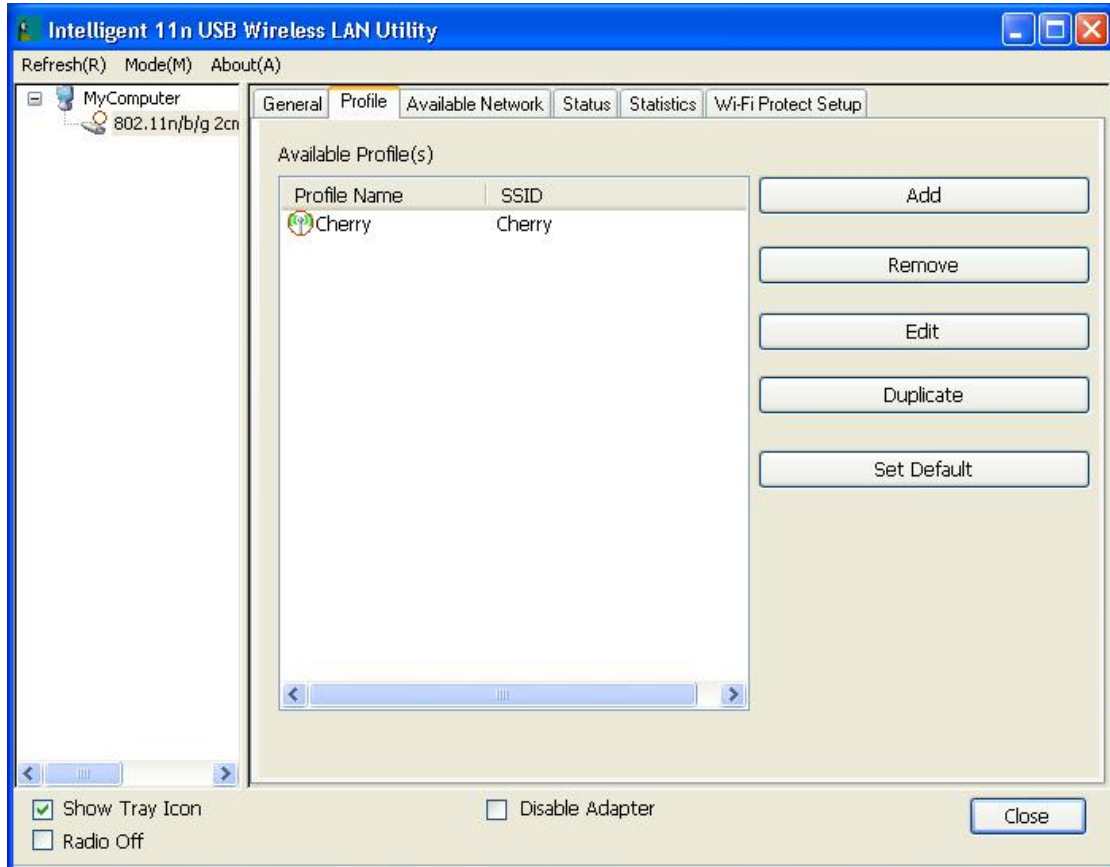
Intelligent 11n USB Wireless LAN Utility

Refresh(R) Mode(M) About(A)

MyComputer
802.11n/b/g 2cn

General | Profile | Available Network | Status | Statistics | Wi-Fi Protect Setup

Available Profile(s)

| Profile Name | SSID |
|---|---|
| Cherry | Cherry |

Add

Remove

Edit

Duplicate

Set Default

Show Tray Icon

Radio Off

Disable Adapter

Close